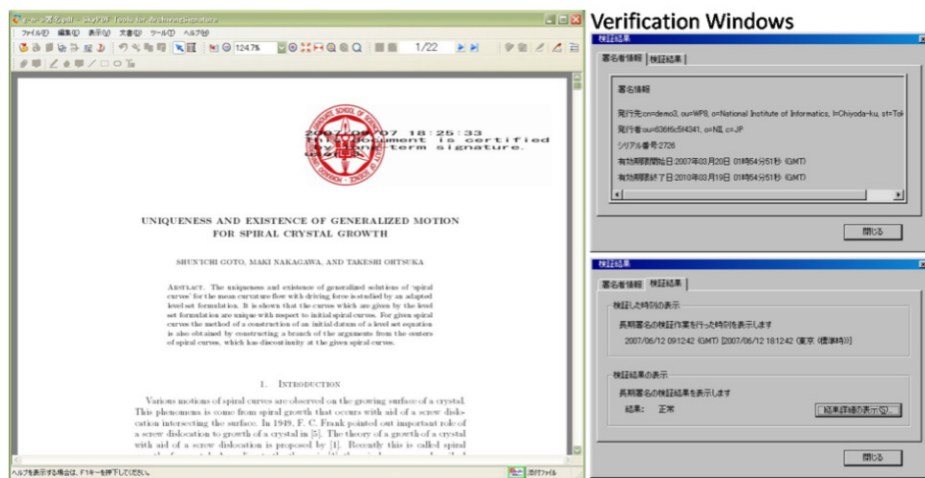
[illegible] - Tools for Archived Signature

ファイル(F) 編集(E) 表示(V) 文書(D) ツール(T) ヘルプ(H)

124.7%

1/22

2007/03/07 18:25:33
This document is certified
by long-term signature.

UNIQUENESS AND EXISTENCE OF GENERALIZED MOTION FOR SPIRAL CRYSTAL GROWTH

SHUN'ICHI GOTO, MAKI NAKAGAWA, AND TAKESHI OHTSUKA

Abstract. The uniqueness and existence of generalized solutions of 'spiral curves' for the mean curvature flow with driving force is studied by an adapted level set formulation. It is shown that the curves which are given by the level set formulation are unique with respect to initial spiral curves. For given spiral curves the method of a construction of an initial datum of a level set equation is also obtained by constructing a branch of the arguments from the centers of spiral curves, which has discontinuity at the given spiral curves.

1. Introduction

Various motions of spiral curves are observed on the growing surface of a crystal. This phenomena is come from spiral growth that occurs with aid of a screw dislocation intersecting the surface. In 1949, F. C. Frank pointed out important role of a screw dislocation to growth of a crystal in [5]. The theory of a growth of a crystal with aid of a screw dislocation is proposed by [1]. Recently this is called spiral

ヘルプを表示する場合は、F1キーを押下してください。

添付ファイル

Verification Windows

検証結果

署名者情報 検証結果

署名情報

発行先:cn=demo3, ou=WPS, o=National Institute of Informatics, l=Chiyoda-ku, st=Tok

発行者:ou=636f6c5f4341, o=NII, c=JP

シリアル番号:2726

有効期間開始日:2007年03月20日 01時54分51秒 (GMT)

有効期間終了日:2010年03月19日 01時54分51秒 (GMT)

閉じる

検証結果

署名者情報 検証結果

検証した時刻の表示

長期署名の検証作業を行った時刻を表示します

2007/06/12 091242 (GMT) [2007/06/12 181242 (東京 (標準時))]

検証結果の表示

長期署名の検証結果を表示します

結果: 正常

結果詳細の表示(D)...

閉じる